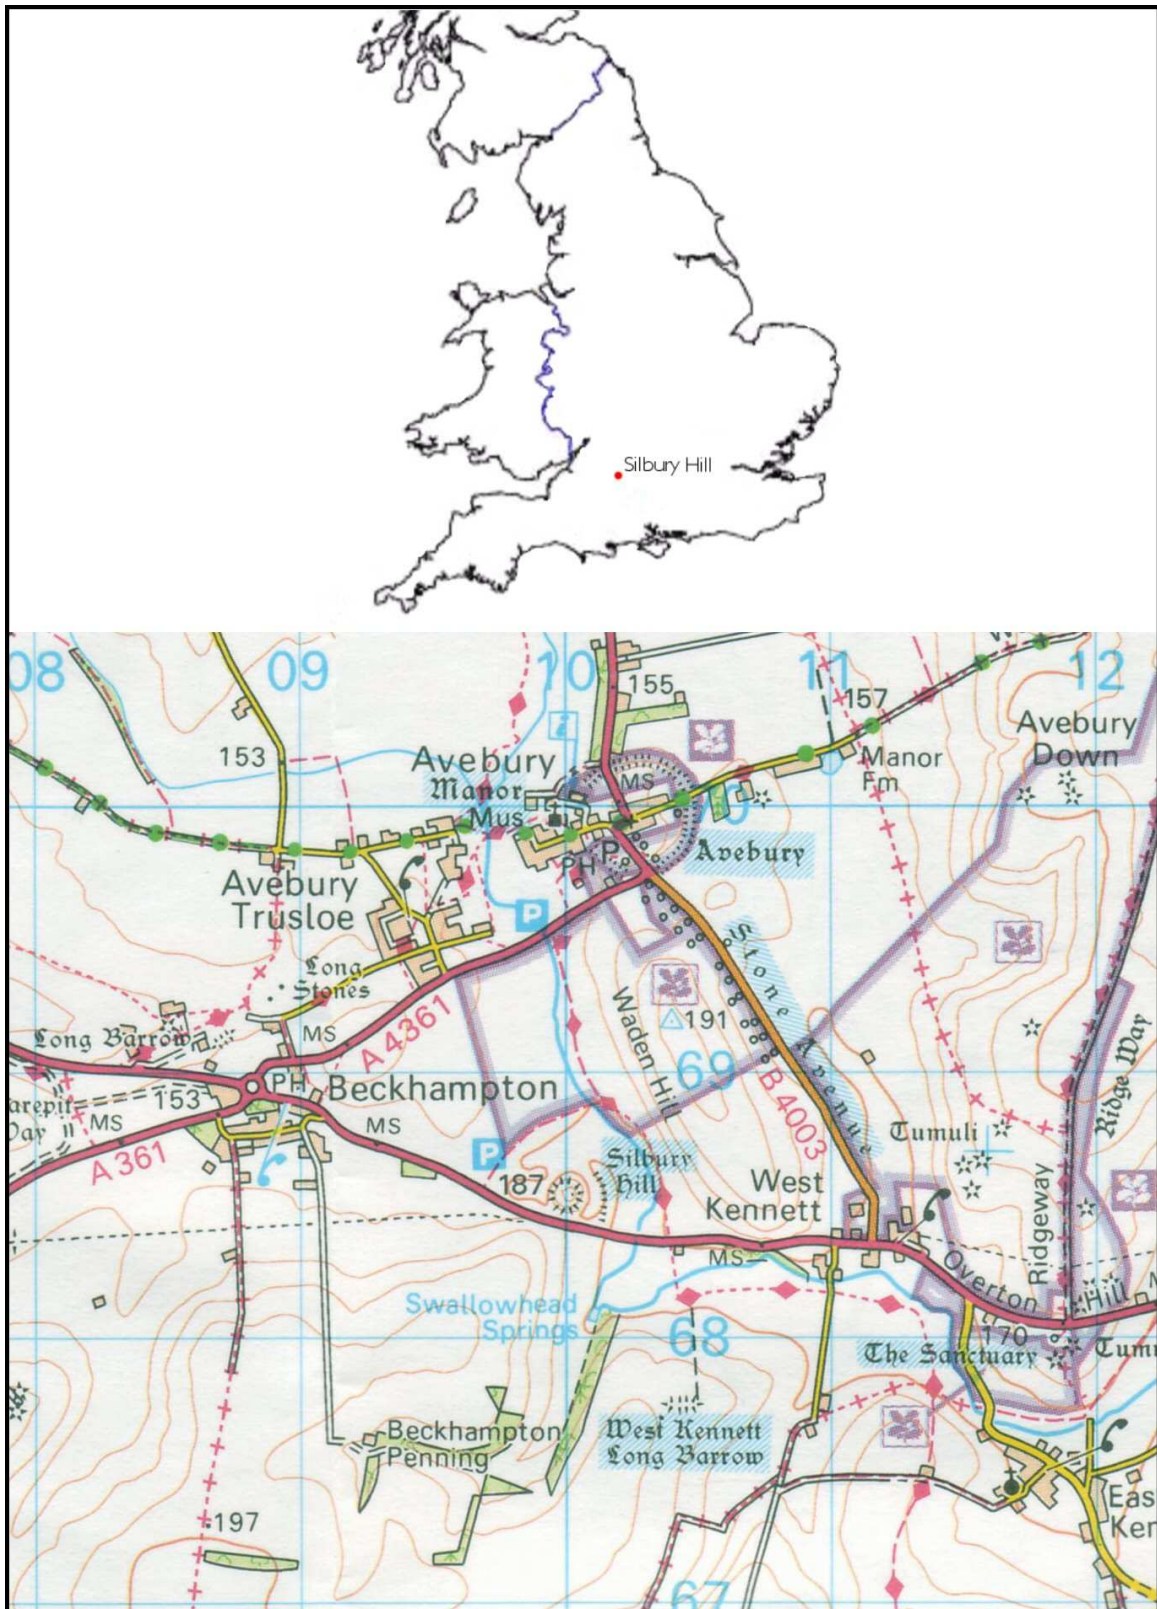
Silbury Hill

08
09
10
11
12
155
157
153
Avebury
Manor
Mus
MS
70
Manor
Fm
Avebury
Down
Avebury
P
PH
Avebury
Trusloe
P
Long
Stones
Stone Avenue
Waden Hill
191
Long Barrow
MS
A 4361
69
B 4003
arepit
Way
MS
153
PH
Beckhampton
MS
Tumuli
Ridge Way
A 361
P
187
Silbury
Hill
West
Kennett
MS
Ridgeway
Overton
Hill
Swallowhead
Springs
68
170
The Sanctuary
Tum
Beckhampton
Penning
West Kennett
Long Barrow
East
Ken
197
67